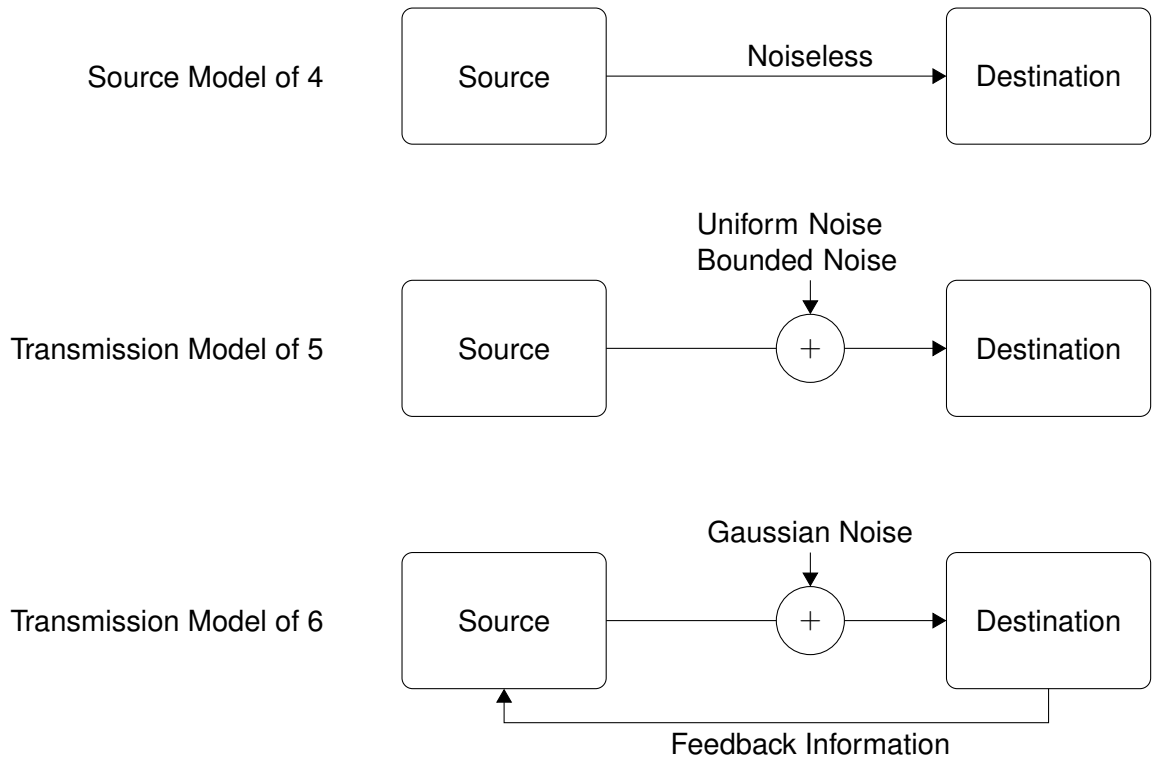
Source Model of 4

Source

Noiseless

Destination

Uniform Noise
Bounded Noise

Transmission Model of 5

Source

$+$

Destination

Gaussian Noise

Transmission Model of 6

Source

$+$

Destination

Feedback Information